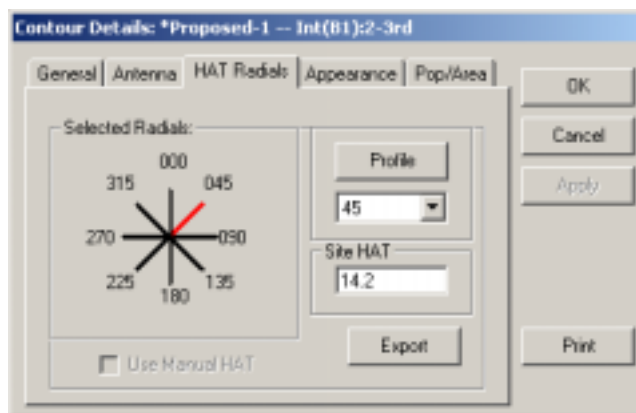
Contour Details: *Proposed-1 -- Int(B1):2-3rd

General | Antenna | HAT Radials | Appearance | Pop/Area

Selected Radials:

000
315
045
270
090
225
180
135

Profile

45

Site HAT

14.2

Export

Use Manual HAT

OK

Cancel

Apply

Print